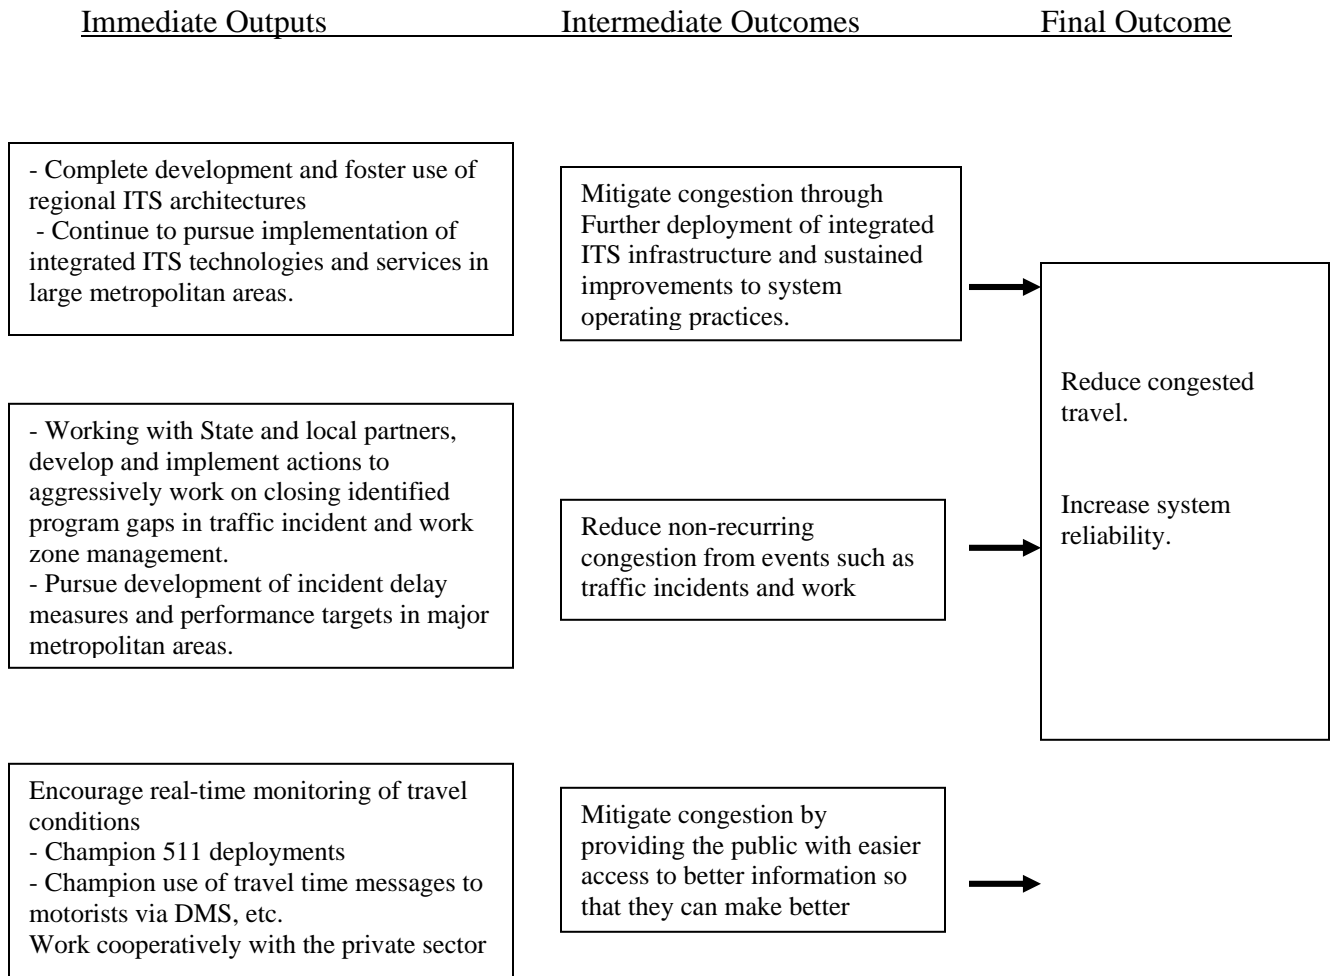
Immediate Outputs

Intermediate Outcomes

Final Outcome

- Complete development and foster use of regional ITS architectures
- Continue to pursue implementation of integrated ITS technologies and services in large metropolitan areas.

Mitigate congestion through Further deployment of integrated ITS infrastructure and sustained improvements to system operating practices.

Reduce congested travel.

Increase system reliability.

- Working with State and local partners, develop and implement actions to aggressively work on closing identified program gaps in traffic incident and work zone management.
- Pursue development of incident delay measures and performance targets in major metropolitan areas.

Reduce non-recurring congestion from events such as traffic incidents and work

Encourage real-time monitoring of travel conditions
- Champion 511 deployments
- Champion use of travel time messages to motorists via DMS, etc.
Work cooperatively with the private sector

Mitigate congestion by providing the public with easier access to better information so that they can make better